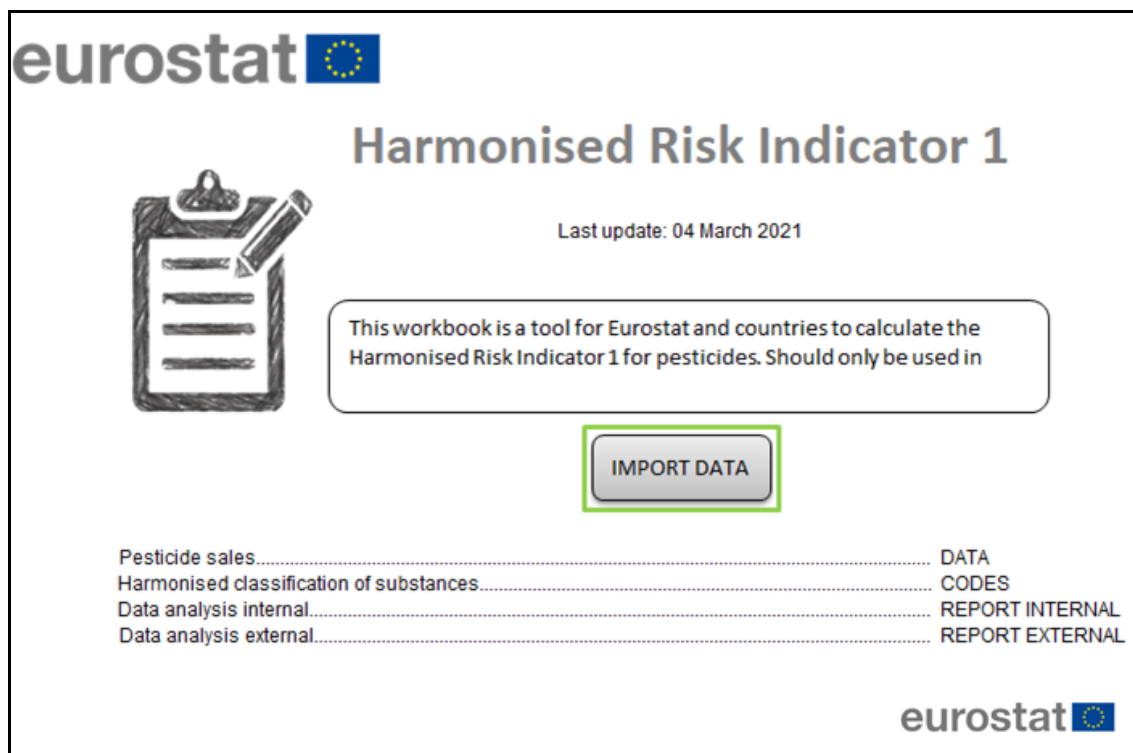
eurostat

Harmonised Risk Indicator 1

Last update: 04 March 2021

This workbook is a tool for Eurostat and countries to calculate the Harmonised Risk Indicator 1 for pesticides. Should only be used in

IMPORT DATA

Pesticide sales........................................................................................................ DATA
Harmonised classification of substances........................................................................ CODES
Data analysis internal.................................................................................................. REPORT INTERNAL
Data analysis external.................................................................................................. REPORT EXTERNAL

eurostat